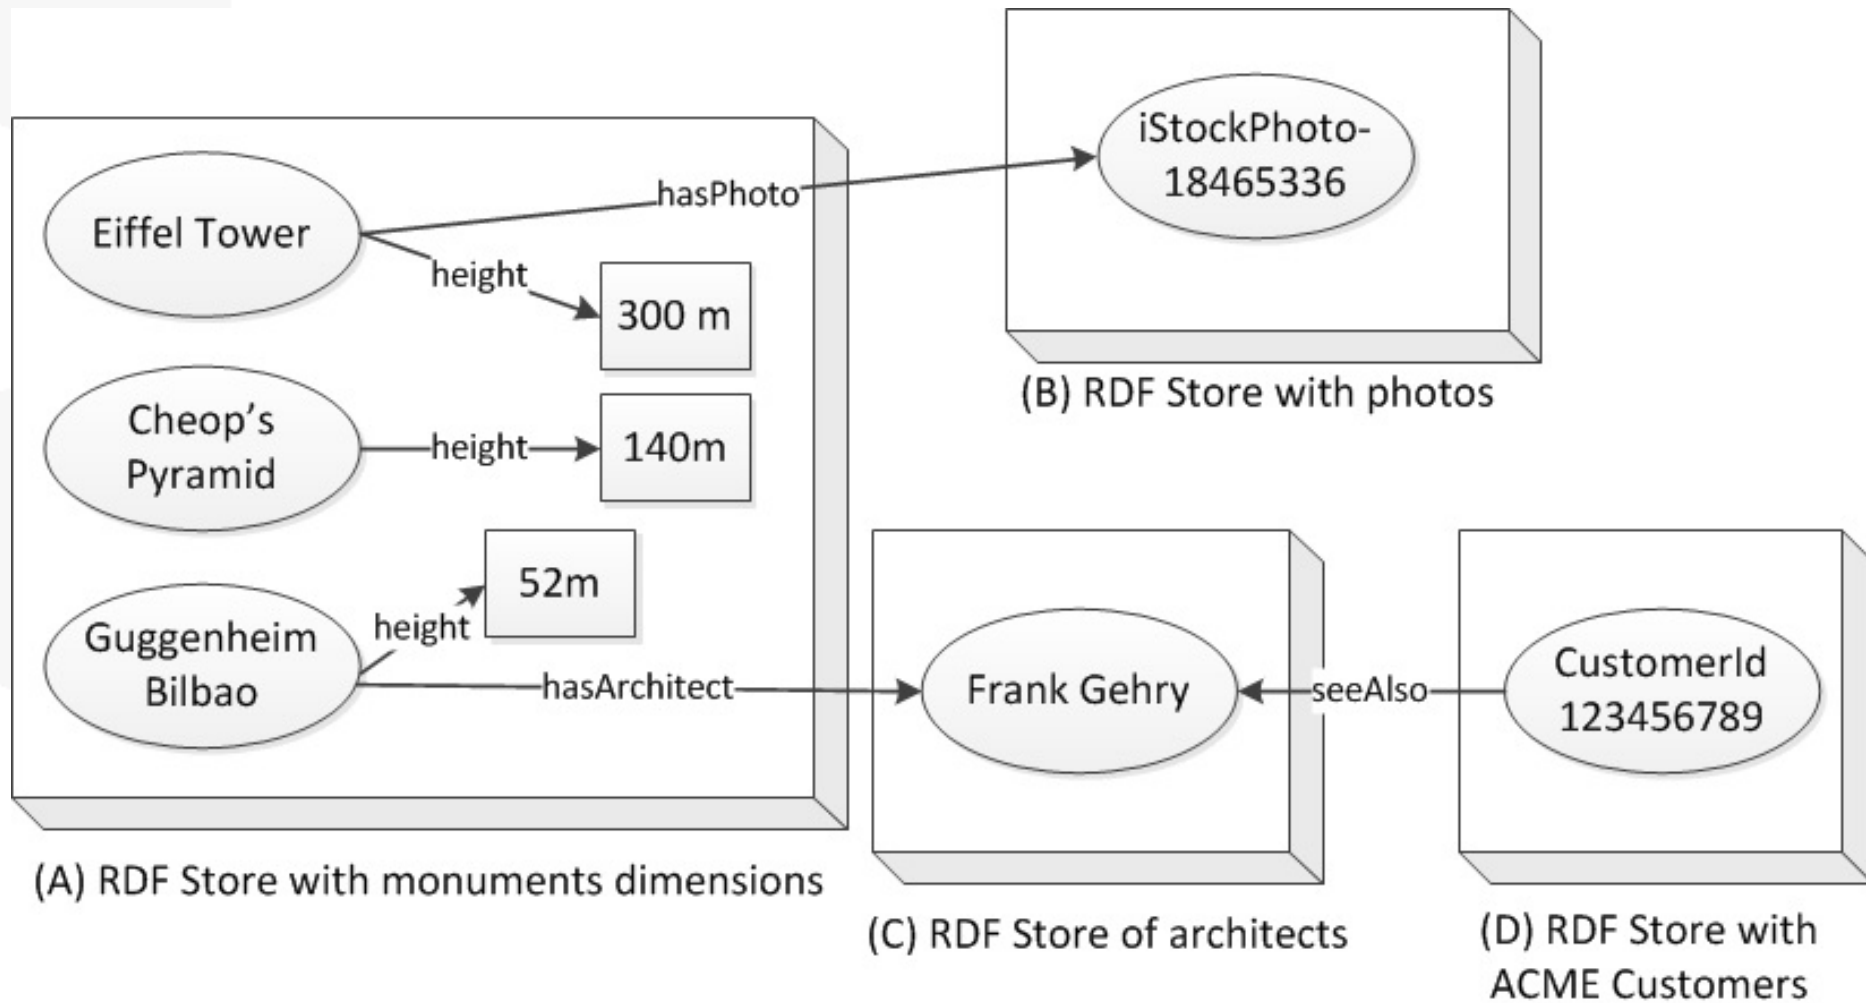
Eiffel Tower

hasPhoto

iStockPhoto-18465336

height

300 m

Cheop's Pyramid

height

140m

(B) RDF Store with photos

52m

Guggenheim Bilbao

height

hasArchitect

Frank Gehry

seeAlso

CustomerId 123456789

(A) RDF Store with monuments dimensions

(C) RDF Store of architects

(D) RDF Store with ACME Customers